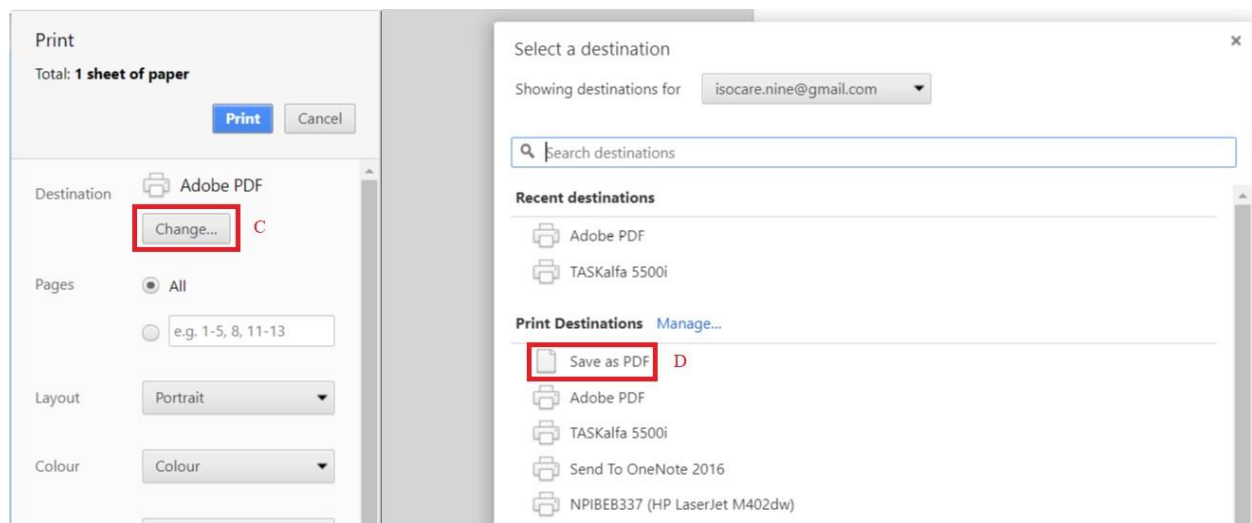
Print
Total: **1 sheet of paper**

Print Cancel

Destination Adobe PDF
Change... C

Pages All
e.g. 1-5, 8, 11-13

Layout Portrait

Colour Colour

Select a destination ×
Showing destinations for isocare.nine@gmail.com

Search destinations

**Recent destinations**
Adobe PDF
TASKalfa 5500i

**Print Destinations** Manage...
Save as PDF D
Adobe PDF
TASKalfa 5500i
Send To OneNote 2016
NPIBEB337 (HP LaserJet M402dw)